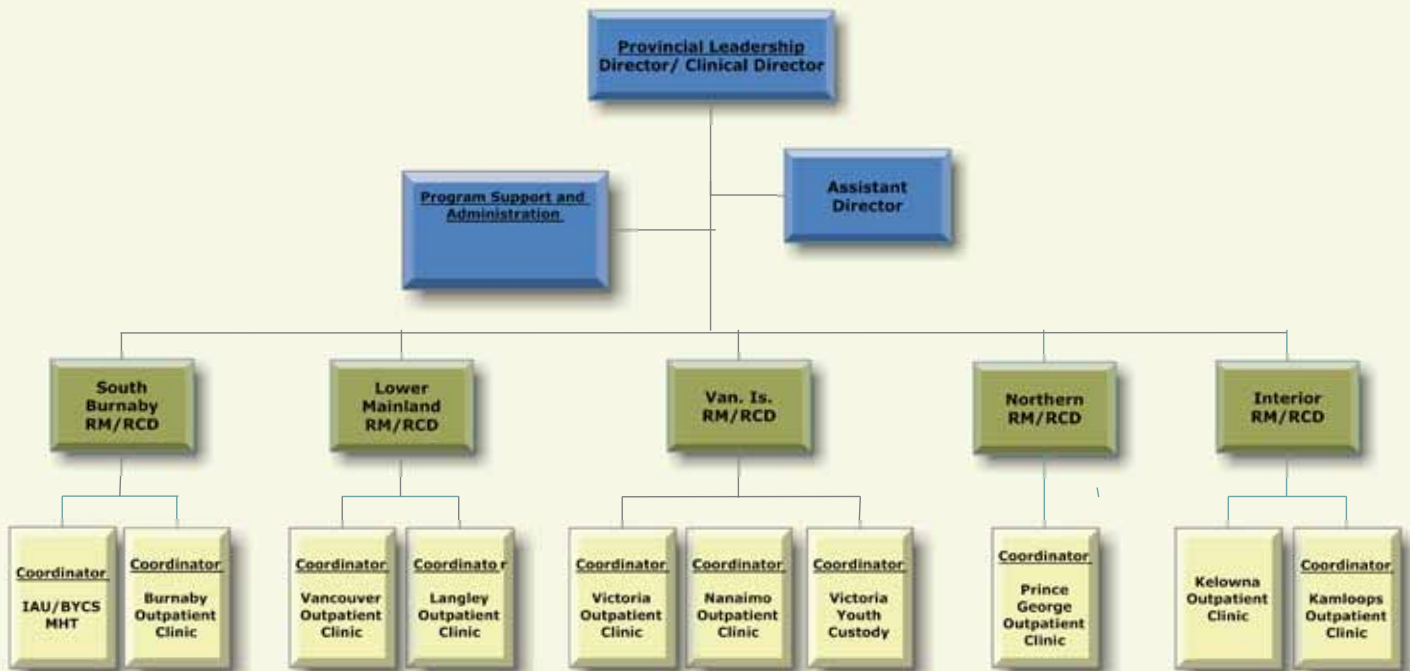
Provincial Leadership
Director/ Clinical Director

Program Support and Administration

Assistant Director

South Burnaby RM/RCD

Lower Mainland RM/RCD

Van. Is. RM/RCD

Northern RM/RCD

Interior RM/RCD

Coordinator
IAU/BYCS MHT

Coordinator
Burnaby Outpatient Clinic

Coordinator
Vancouver Outpatient Clinic

Coordinato r
Langley Outpatient Clinic

Coordinator
Victoria Outpatient Clinic

Coordinator
Nanaimo Outpatient Clinic

Coordinator
Victoria Youth Custody

Coordinator
Prince George Outpatient Clinic

Kelowna Outpatient Clinic

Coordinator
Kamloops Outpatient Clinic